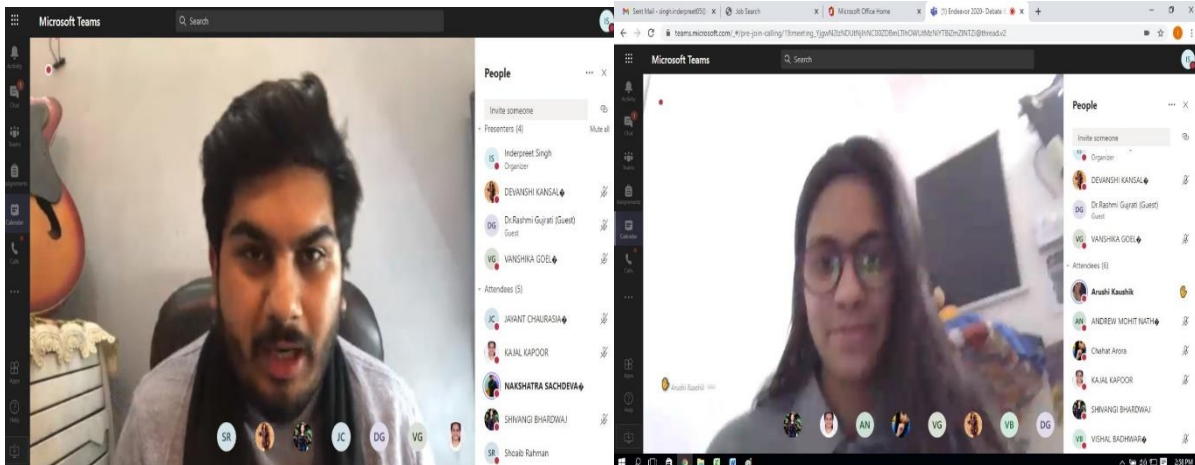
Microsoft Teams
Search

People
Invite someone
Presenters (4)
Mute all
IS Inderpreet Singh
Organizer
DEVANSHI KANSAL
DG Dr.Rashmi Gujrati (Guest)
Guest
VG VANSHIKA GOEL
Attendees (5)
JC JAYANT CHAURASIA
KAJAL KAPOOR
NAKSHATRA SACHDEVA
SHIVANGI BHARDWAJ
SR Shoaib Rahman

SR JC DG VG

Sent Mail - singh.inderpreet650 | Job Search | Microsoft Office Home | (1) Endeavor 2020- Debate
teams.microsoft.com/_#/pre-join-calling/19:meeting_YjgwN2IzNDUtNjhNC00ZDBmLTlhOWUtMzNiYTBiZmZlNTZl@thread.v2

Microsoft Teams
Search

People
Invite someone
Organizer
DEVANSHI KANSAL
DG Dr.Rashmi Gujrati (Guest)
Guest
VG VANSHIKA GOEL
Attendees (6)
Arushi Kaushik
AN ANDREW MOHIT NATH
Chahat Arora
KAJAL KAPOOR
SHIVANGI BHARDWAJ
VB VISHAL BADHWAR

Arushi Kaushik

AN VG VB DG